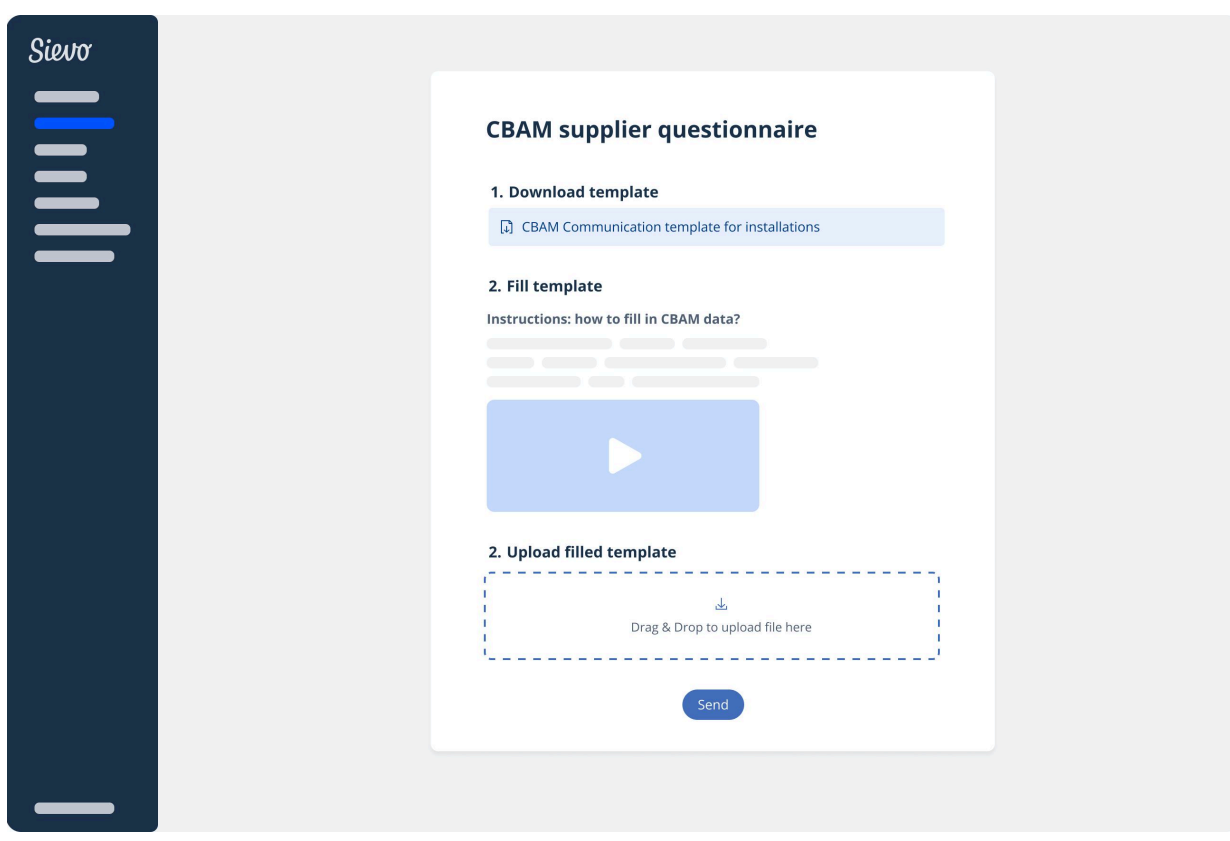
Sievo

CBAM supplier questionnaire

1. Download template

CBAM Communication template for installations

2. Fill template

Instructions: how to fill in CBAM data?

2. Upload filled template

Drag & Drop to upload file here

Send